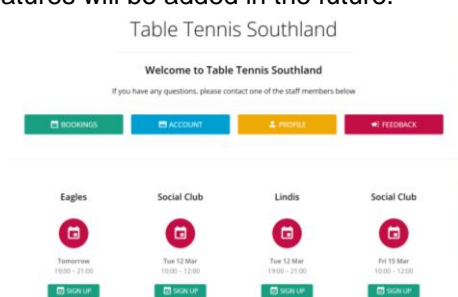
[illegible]eatures will be added in the future.

Table Tennis Southland

Welcome to Table Tennis Southland

If you have any questions, please contact one of the staff members below

BOOKINGS ACCOUNT PROFILE FEEDBACK

Eagles
Tomorrow
19:00 – 21:00
SIGN UP

Social Club
Tue 12 Mar
10:00 – 12:00
SIGN UP

Lindis
Tue 12 Mar
19:00 – 21:00
SIGN UP

Social Club
Fri 15 Mar
10:00 – 12:00
SIGN UP